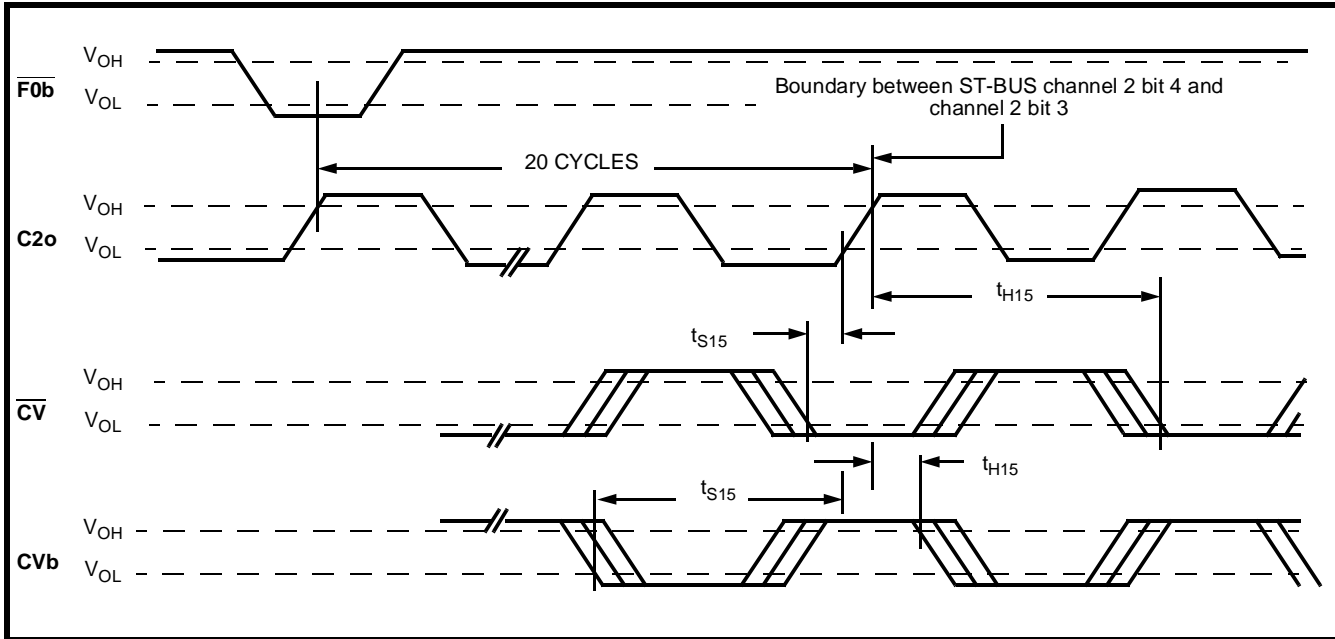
$\overline{F0b}$ $V_{OH}$ $V_{OL}$

Boundary between ST-BUS channel 2 bit 4 and channel 2 bit 3

20 CYCLES

C2o $V_{OH}$ $V_{OL}$

$t_{H15}$

$t_{S15}$

$\overline{CV}$ $V_{OH}$ $V_{OL}$

$t_{S15}$

$t_{H15}$

CVb $V_{OH}$ $V_{OL}$